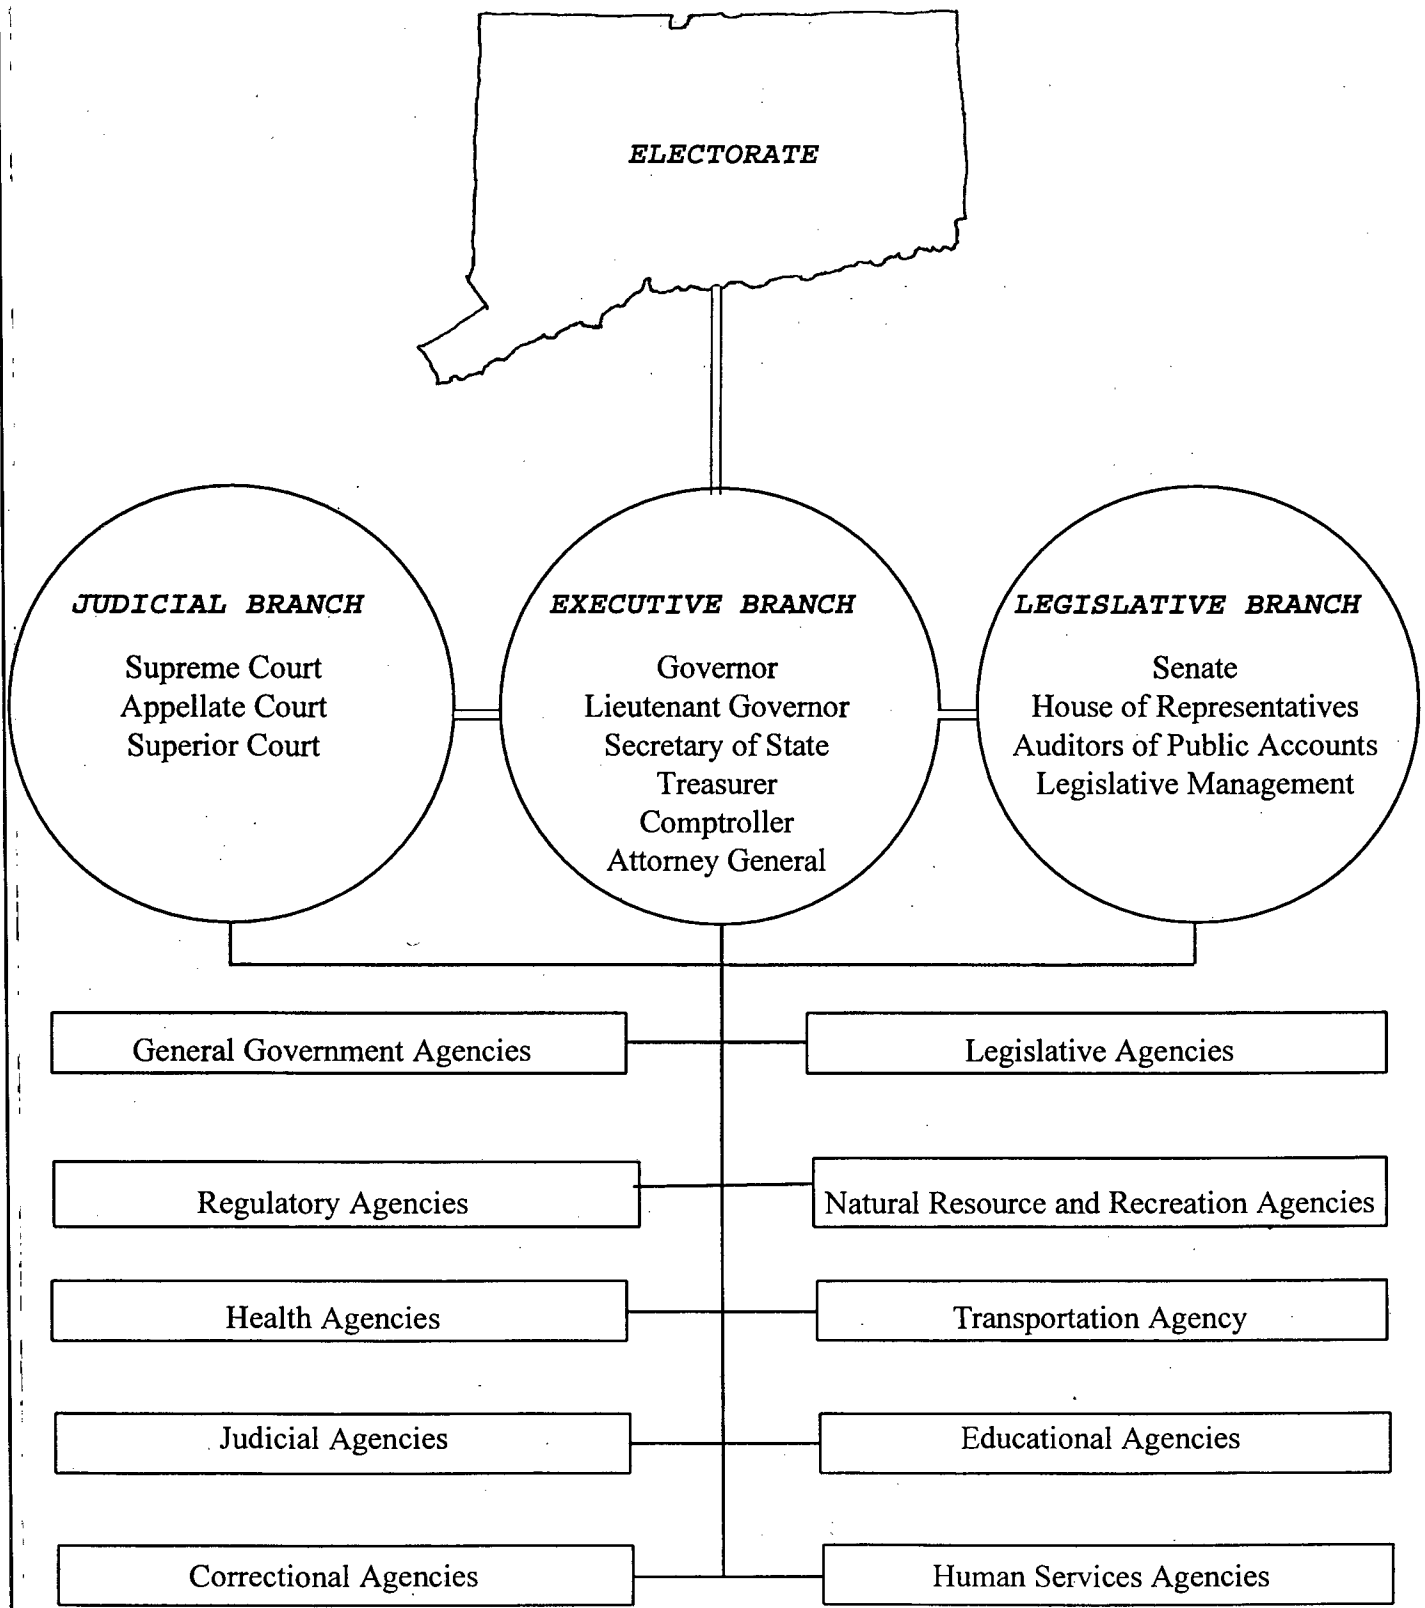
ELECTORATE

JUDICIAL BRANCH

Supreme Court
Appellate Court
Superior Court

EXECUTIVE BRANCH

Governor
Lieutenant Governor
Secretary of State
Treasurer
Comptroller
Attorney General

LEGISLATIVE BRANCH

Senate
House of Representatives
Auditors of Public Accounts
Legislative Management

General Government Agencies

Legislative Agencies

Regulatory Agencies

Natural Resource and Recreation Agencies

Health Agencies

Transportation Agency

Judicial Agencies

Educational Agencies

Correctional Agencies

Human Services Agencies